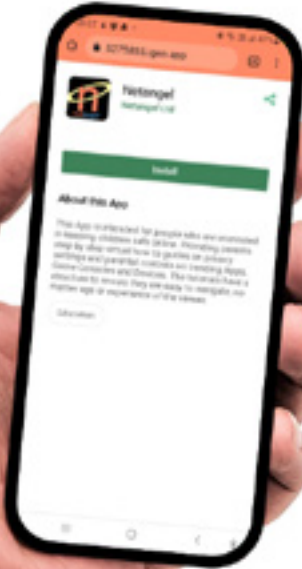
Netangel

Netangel Ltd

Install

About this App

This App is intended for people who are interested in keeping children safe online. Providing parents step by step virtual how to guides on privacy settings and parental controls on Gaming Apps, Game Consoles and Devices. The tutorials have a structure to ensure they are easy to navigate, no matter age or experience of the viewer.

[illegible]